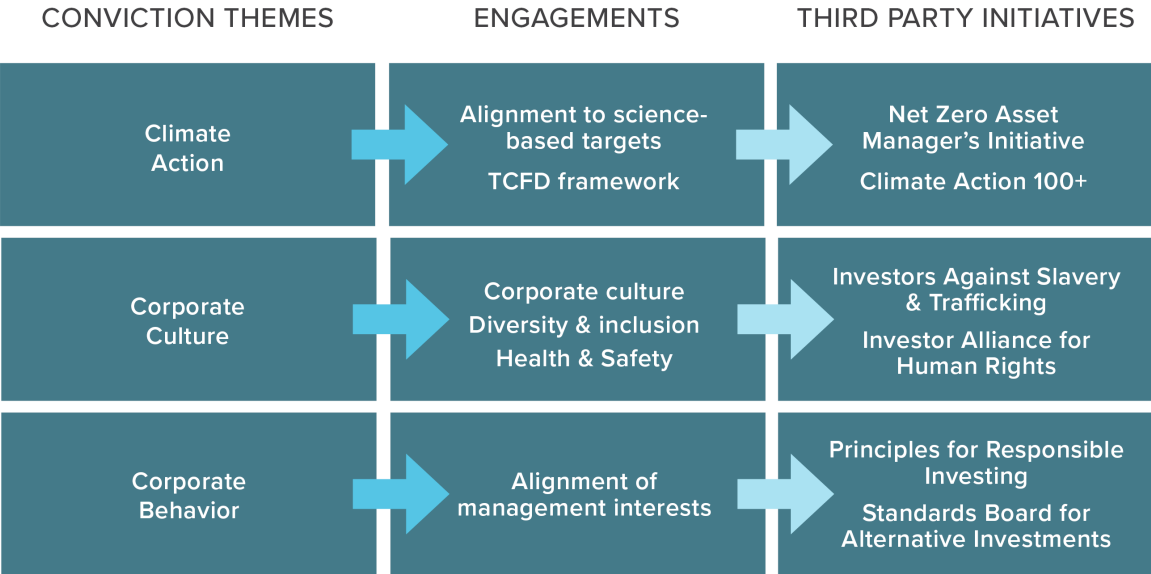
| CONVICTION THEMES | ENGAGEMENTS | THIRD PARTY INITIATIVES |
|---|---|---|
| Climate Action | Alignment to science-based targets<br>TCFD framework | Net Zero Asset Manager's Initiative<br>Climate Action 100+ |
| Corporate Culture | Corporate culture<br>Diversity & inclusion<br>Health & Safety | Investors Against Slavery & Trafficking<br>Investor Alliance for Human Rights |
| Corporate Behavior | Alignment of management interests | Principles for Responsible Investing<br>Standards Board for Alternative Investments |